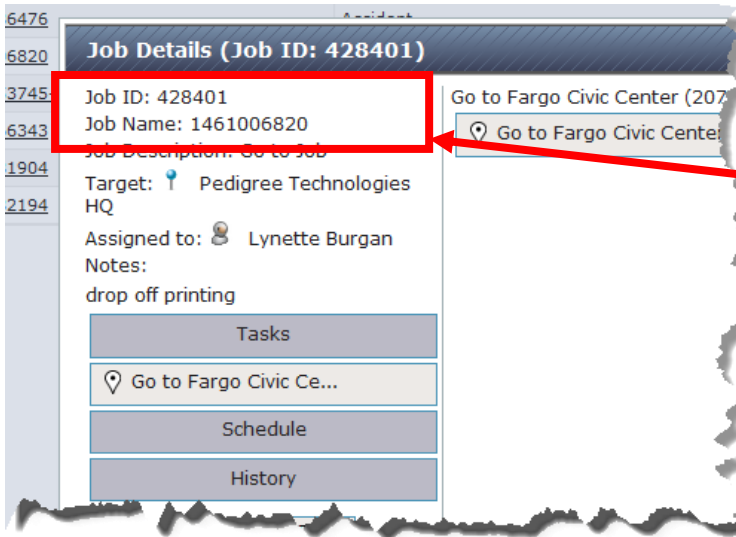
16476
6820
3745
6343
1904
2194
Accident
Job Details (Job ID: 428401)
Job ID: 428401
Job Name: 1461006820
Job Description: Go to Job
Target: Pedigree Technologies HQ
Assigned to: Lynette Burgan
Notes:
drop off printing
Tasks
Go to Fargo Civic Ce...
Schedule
History
Go to Fargo Civic Center (207
Go to Fargo Civic Center